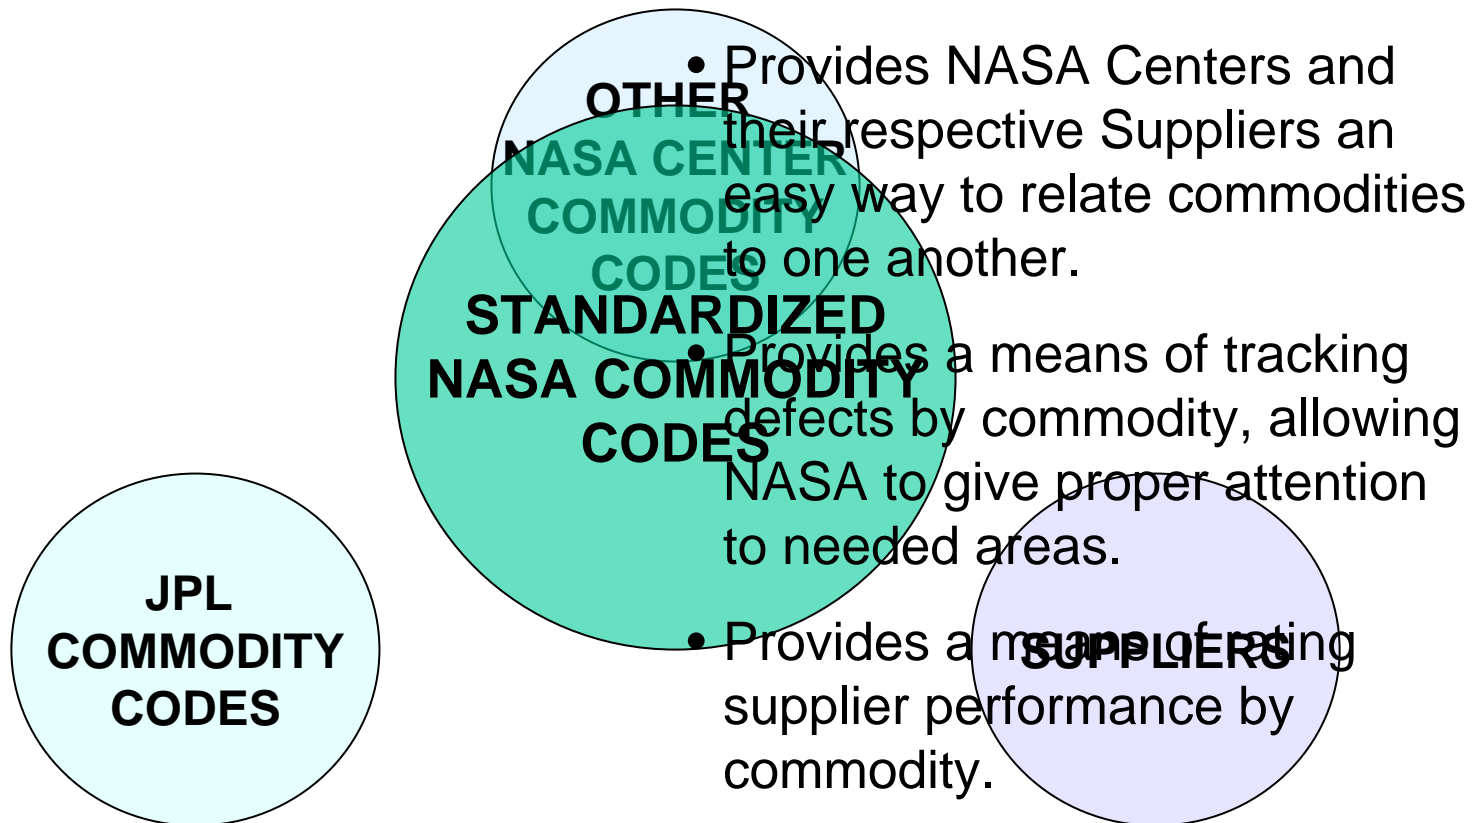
OTHER NASA CENTER COMMODITY CODES

STANDARDIZED NASA COMMODITY CODES

JPL COMMODITY CODES

SUPPLIERS

• Provides NASA Centers and their respective Suppliers an easy way to relate commodities to one another.

• Provides a means of tracking defects by commodity, allowing NASA to give proper attention to needed areas.

• Provides a means of rating supplier performance by commodity.